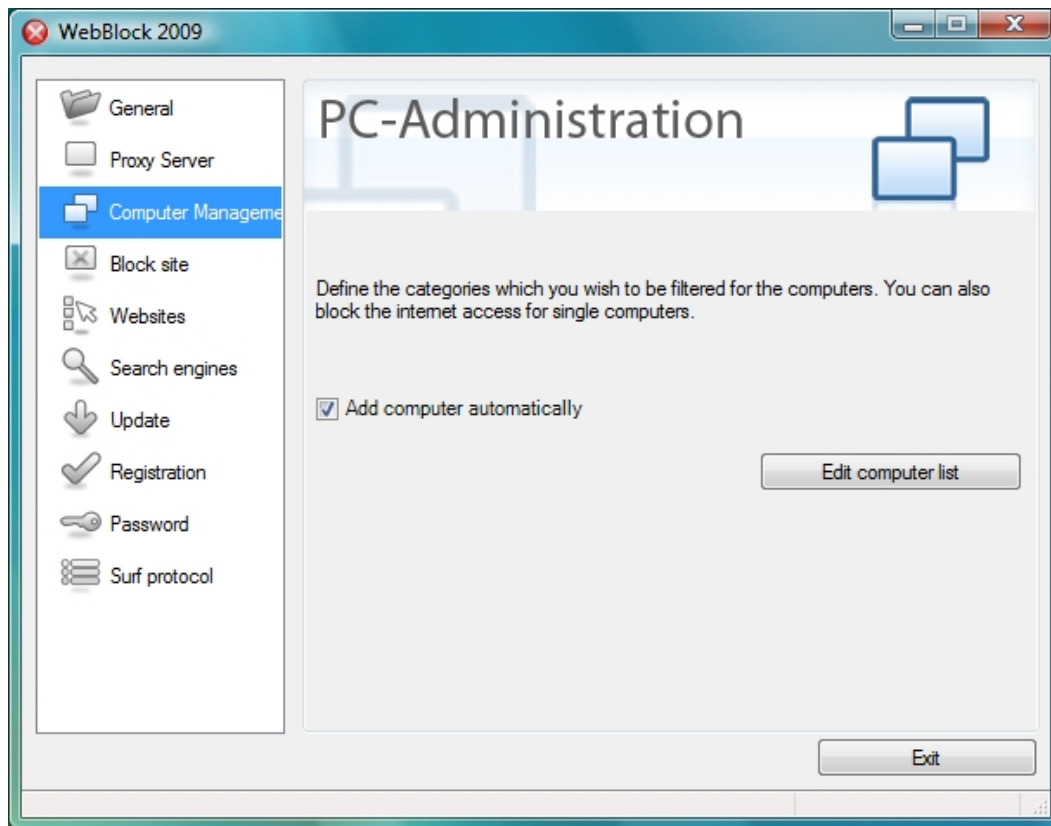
WebBlock 2009

General
Proxy Server
Computer Manageme
Block site
Websites
Search engines
Update
Registration
Password
Surf protocol

PC-Administration

Define the categories which you wish to be filtered for the computers. You can also block the internet access for single computers.

Add computer automatically

Edit computer list

Exit